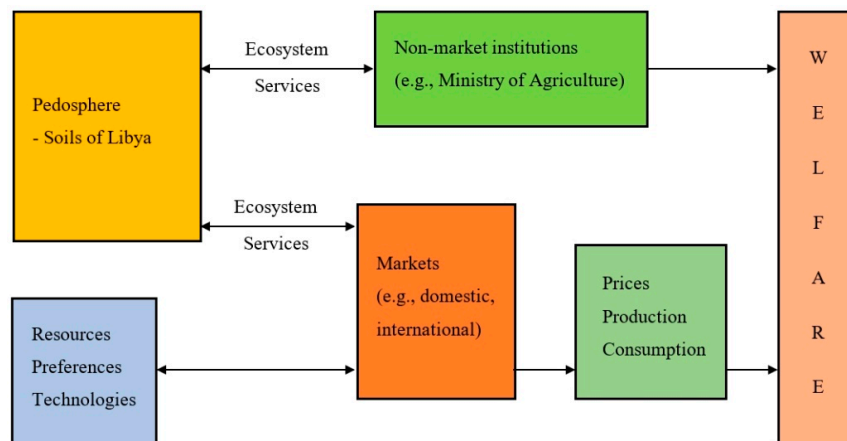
Pedosphere
- Soils of Libya

Ecosystem
Services

Non-market institutions
(e.g., Ministry of Agriculture)

Ecosystem
Services

Markets
(e.g., domestic, international)

Prices
Production
Consumption

Resources
Preferences
Technologies

W
E
L
F
A
R
E